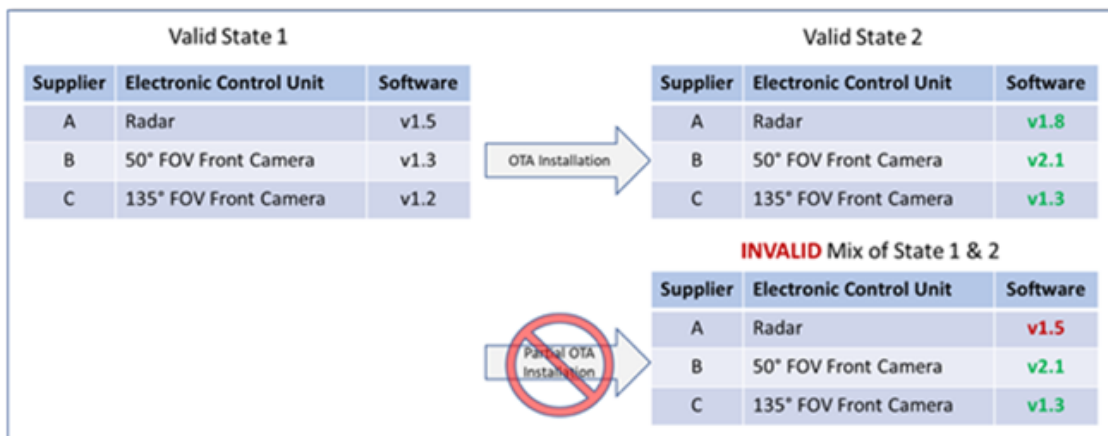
Valid State 1

| Supplier | Electronic Control Unit | Software |
|---|---|---|
| A | Radar | v1.5 |
| B | 50° FOV Front Camera | v1.3 |
| C | 135° FOV Front Camera | v1.2 |

OTA Installation

Valid State 2

| Supplier | Electronic Control Unit | Software |
|---|---|---|
| A | Radar | v1.8 |
| B | 50° FOV Front Camera | v2.1 |
| C | 135° FOV Front Camera | v1.3 |

INVALID Mix of State 1 & 2

Partial OTA Installation

| Supplier | Electronic Control Unit | Software |
|---|---|---|
| A | Radar | v1.5 |
| B | 50° FOV Front Camera | v2.1 |
| C | 135° FOV Front Camera | v1.3 |